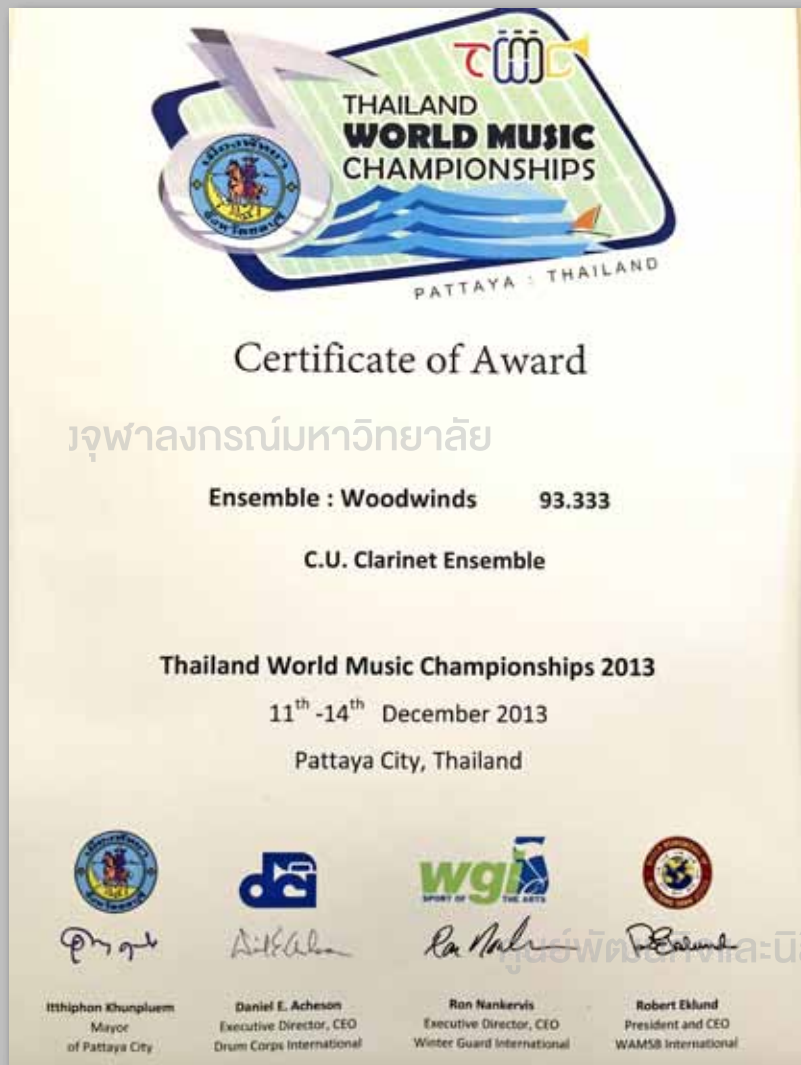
TWMC

THAILAND
WORLD MUSIC
CHAMPIONSHIPS

PATTAYA : THAILAND

Certificate of Award

งจุฬาลงกรณ์มหาวิทยาลัย

Ensemble : Woodwinds 93.333

C.U. Clarinet Ensemble

Thailand World Music Championships 2013

$11^{th}$ -$14^{th}$ December 2013

Pattaya City, Thailand

wgi
SPORT OF THE ARTS

ศูนย์พัฒนา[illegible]และนิ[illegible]

Itthiphon Khunpluem
Mayor
of Pattaya City

Daniel E. Acheson
Executive Director, CEO
Drum Corps International

Ron Nankervis
Executive Director, CEO
Winter Guard International

Robert Eklund
President and CEO
WAMSB International